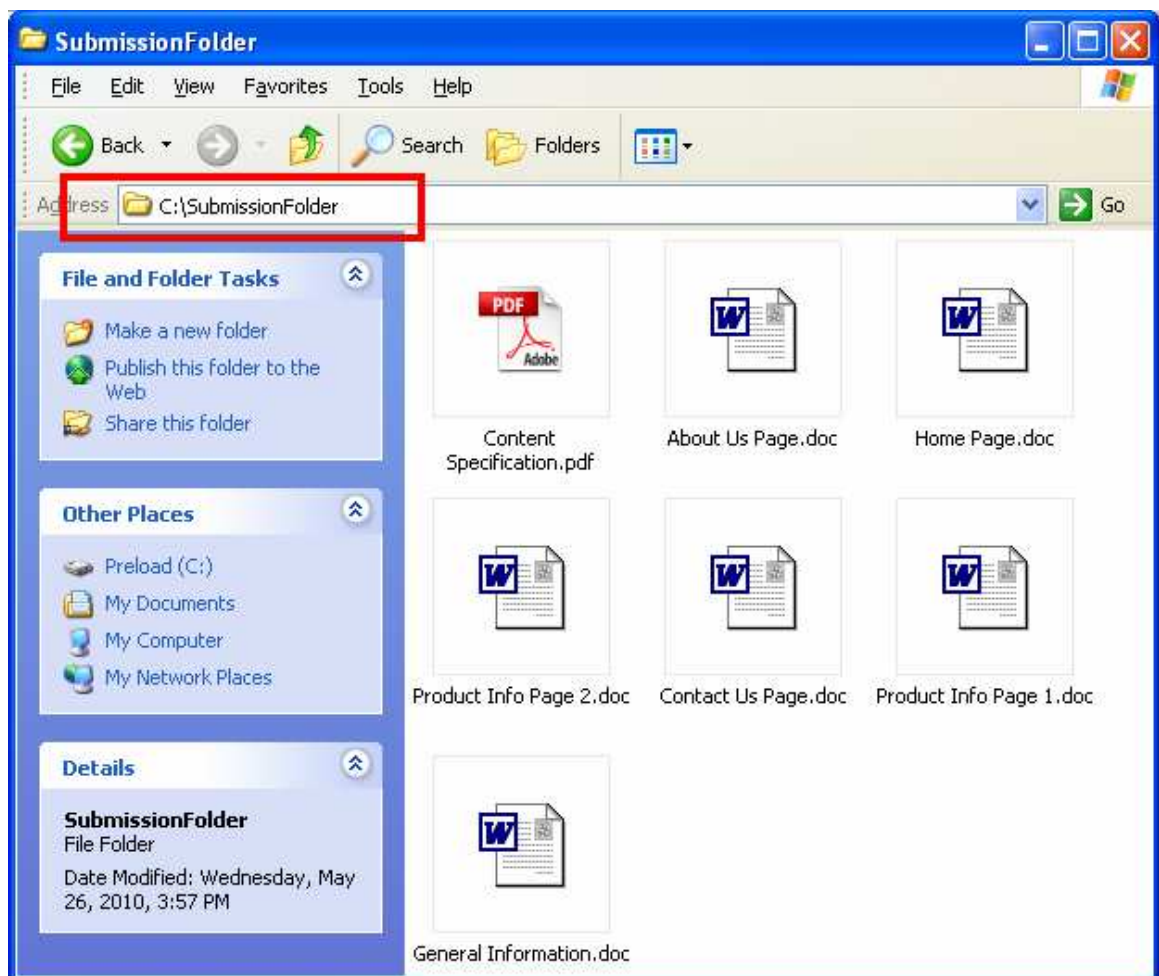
SubmissionFolder

File Edit View Favorites Tools Help

Back Search Folders

Address C:\SubmissionFolder Go

File and Folder Tasks

Make a new folder
Publish this folder to the Web
Share this folder

Other Places

Preload (C:)
My Documents
My Computer
My Network Places

Details

SubmissionFolder
File Folder
Date Modified: Wednesday, May 26, 2010, 3:57 PM

PDF Adobe

Content Specification.pdf

About Us Page.doc

Home Page.doc

Product Info Page 2.doc

Contact Us Page.doc

Product Info Page 1.doc

General Information.doc